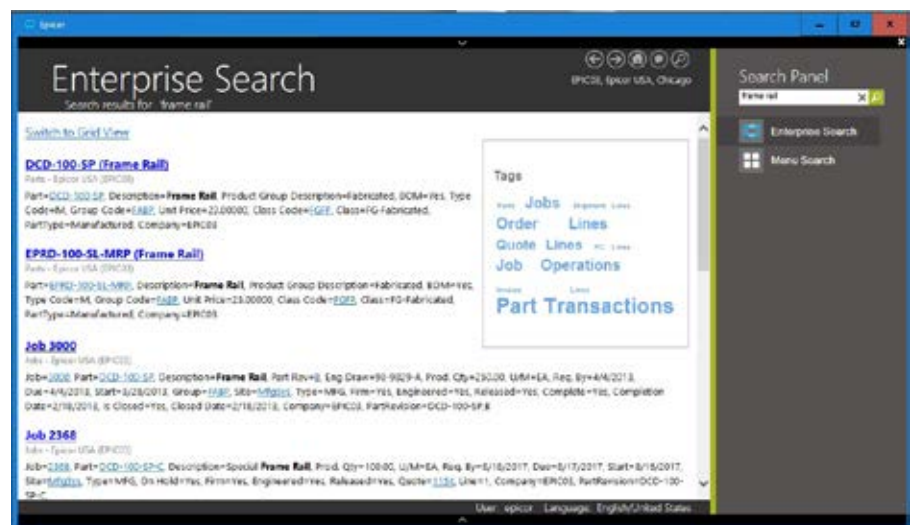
Epicor

Enterprise Search

Search results for 'frame rail'

EPIC03, Epicor USA, Chicago

Search Panel

frame rail

Enterprise Search

Menu Search

Switch to Grid View

DCD-100-SP (Frame Rail)

Parts - Epicor USA (EPIC03)

Part=DCD-100-SP, Description=Frame Rail, Product Group Description=Fabricated, BOM=Yes, Type Code=M, Group Code=FABP, Unit Price=22.00000, Class Code=FGFF, Class=FG-Fabricated, PartType=Manufactured, Company=EPIC03

EPRD-100-SL-MRP (Frame Rail)

Parts - Epicor USA (EPIC03)

Part=EPRD-100-SL-MRP, Description=Frame Rail, Product Group Description=Fabricated, BOM=Yes, Type Code=M, Group Code=FABP, Unit Price=23.00000, Class Code=FGFF, Class=FG-Fabricated, PartType=Manufactured, Company=EPIC03

Job 3000

Jobs - Epicor USA (EPIC03)

Job=3000, Part=DCD-100-SP, Description=Frame Rail, Part Rev=B, Eng Drawn=90-9829-A, Prod. Qty=250.00, U/M=EA, Req. By=4/4/2013, Due=4/4/2013, Start=3/28/2013, Group=FABP, Site=Mfgsys, Type=MFG, Firm=Yes, Engineered=Yes, Released=Yes, Complete=Yes, Completion Date=2/18/2013, Is Closed=Yes, Closed Date=2/18/2013, Company=EPIC03, PartRevision=DCD-100-SP,B

Job 2368

Jobs - Epicor USA (EPIC03)

Job=2368, Part=DCD-100-SP-C, Description=Special Frame Rail, Prod. Qty=100.00, U/M=EA, Req. By=8/16/2017, Due=8/17/2017, Start=8/16/2017, Site=Mfgsys, Type=MFG, On Hold=Yes, Firm=Yes, Engineered=Yes, Released=Yes, Quote=1150, Line=1, Company=EPIC03, PartRevision=DCD-100-SP-C

Tags

Parts Jobs Shipment Lines
Order Lines
Quote Lines PC Lines
Job Operations
Invoices Lines
Part Transactions

User: epicor Language: English/United States